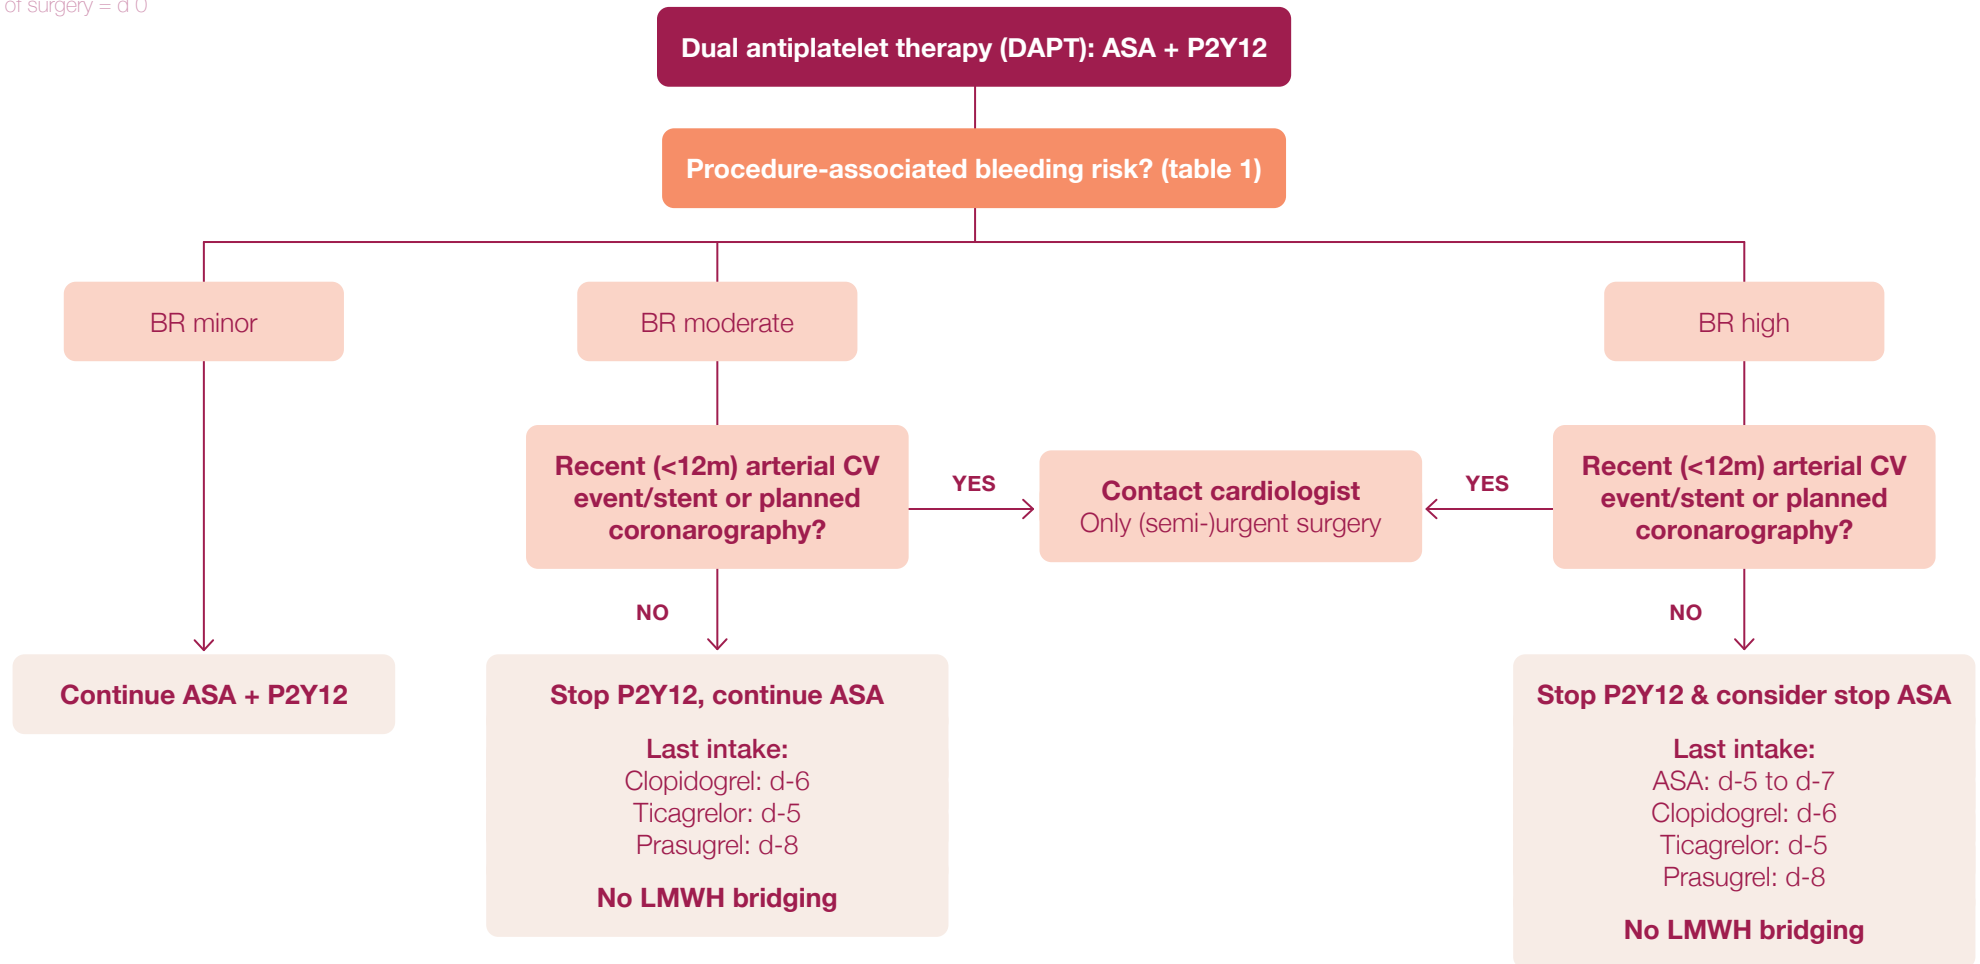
of surgery = d 0

Dual antiplatelet therapy (DAPT): ASA + P2Y12

Procedure-associated bleeding risk? (table 1)

BR minor

BR moderate

BR high

Recent (<12m) arterial CV event/stent or planned coronarography?

YES

Contact cardiologist
Only (semi-)urgent surgery

YES

Recent (<12m) arterial CV event/stent or planned coronarography?

NO

NO

Continue ASA + P2Y12

Stop P2Y12, continue ASA

Last intake:
Clopidogrel: d-6
Ticagrelor: d-5
Prasugrel: d-8

No LMWH bridging

Stop P2Y12 & consider stop ASA

Last intake:
ASA: d-5 to d-7
Clopidogrel: d-6
Ticagrelor: d-5
Prasugrel: d-8

No LMWH bridging